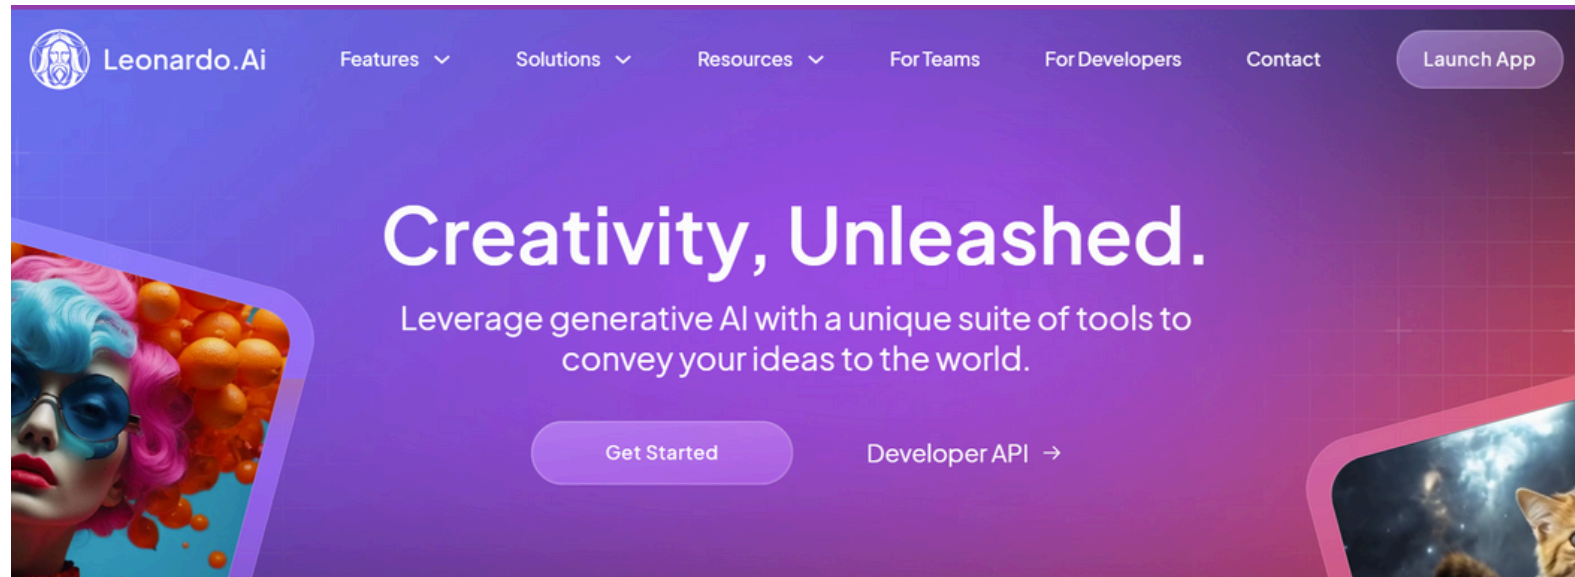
Leonardo.Ai

Features Solutions Resources For Teams For Developers Contact Launch App

Creativity, Unleashed.

Leverage generative AI with a unique suite of tools to convey your ideas to the world.

Get Started

Developer API →